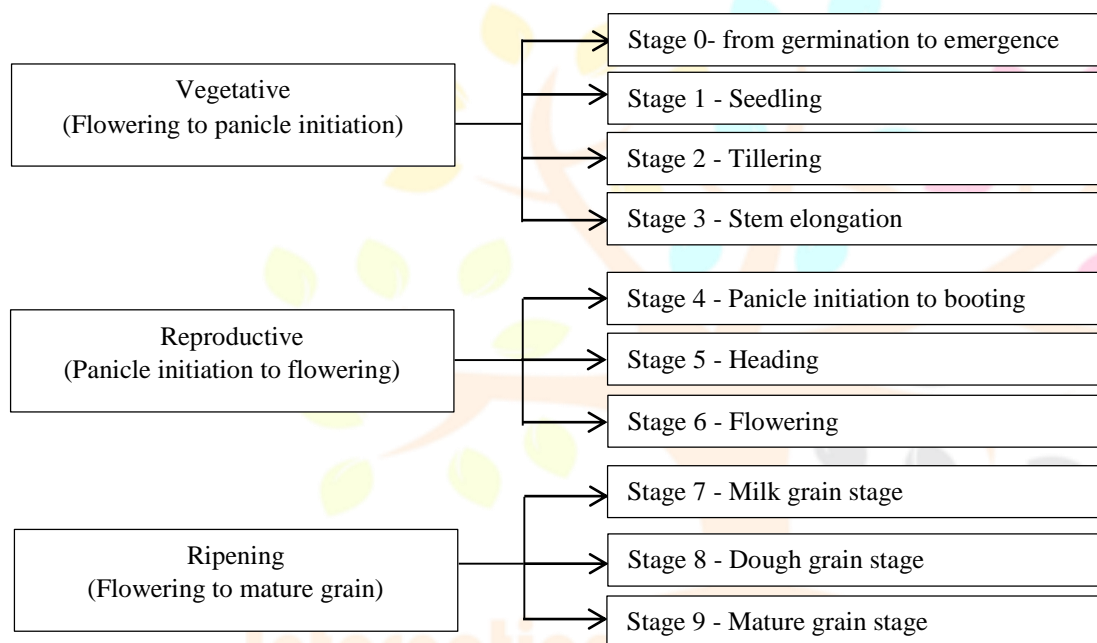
Vegetative
(Flowering to panicle initiation)

Stage 0- from germination to emergence

Stage 1 - Seedling

Stage 2 - Tillering

Stage 3 - Stem elongation

Reproductive
(Panicle initiation to flowering)

Stage 4 - Panicle initiation to booting

Stage 5 - Heading

Stage 6 - Flowering

Ripening
(Flowering to mature grain)

Stage 7 - Milk grain stage

Stage 8 - Dough grain stage

Stage 9 - Mature grain stage